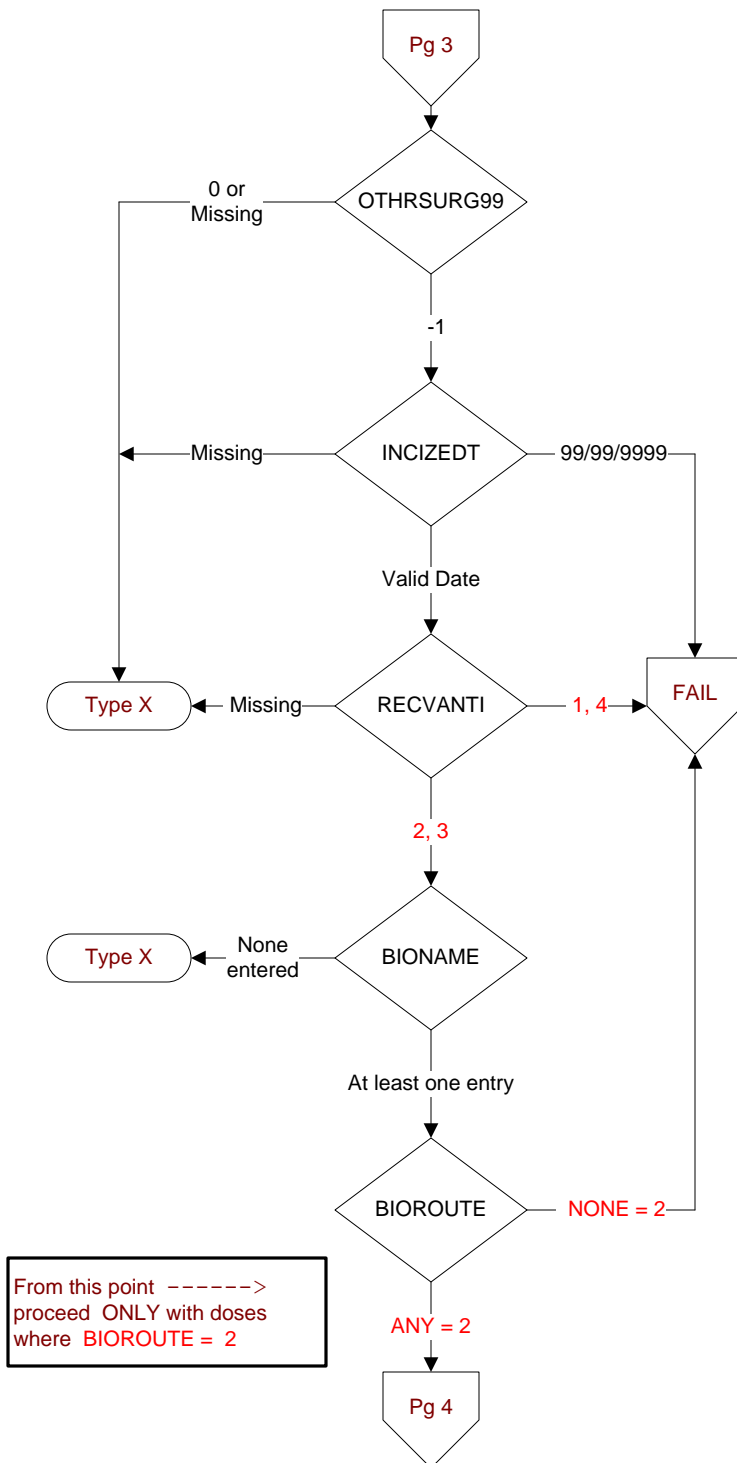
Pg 3

OTHRSURG99

0 or Missing

-1

INCIZEDT

Missing

99/99/9999

Valid Date

RECVANTI

Type X

Missing

1, 4

FAIL

2, 3

BIONAME

Type X

None entered

At least one entry

BIOROUTE

NONE = 2

From this point ------> proceed ONLY with doses where BIOROUTE = 2

ANY = 2

Pg 4